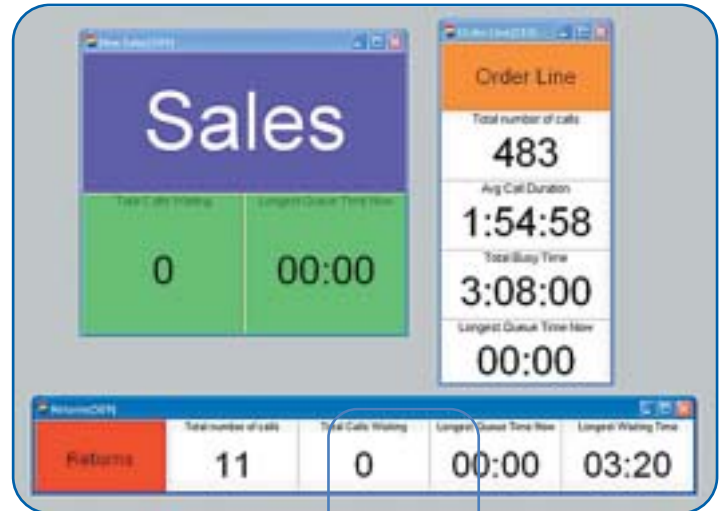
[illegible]

Sales

Total Calls Waiting

0

Longest Queue Time Now

00:00

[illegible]

Order Line

Total number of calls

483

Avg Call Duration

1:54:58

Total Busy Time

3:08:00

Longest Queue Time Now

00:00

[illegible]

Returns

| Total number of calls | Total Calls Waiting | Longest Queue Time Now | Longest Waiting Time |
|---|---|---|---|
| 11 | 0 | 00:00 | 03:20 |